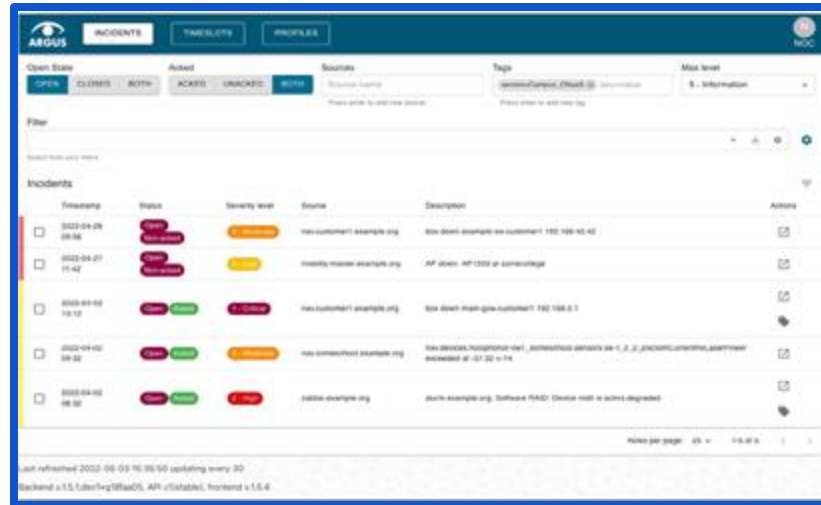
ARGUS INCIDENTS TIMESLOTS PROFILES NOC

Open State
OPEN CLOSED BOTH

Acked
ACKED UNACKED BOTH

Sources
Source name
Press enter to add new source

Tags
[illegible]
Press enter to add new tag

Max level
5 - Information

Filter

Incidents

| | Timestamp | Status | Severity level | Source | Description | Actions |
|---|---|---|---|---|---|---|
| | 2022-04-28 09:56 | Open Not acked | 3 - Moderate | nav.customer1.example.org | box down example-sw.customer1 192.168.42.42 | |
| | 2022-04-27 11:42 | Open Not acked | 4 - Low | mobility-master.example.org | AP down: AP1303 at somecollege | |
| | 2022-01-10 13:12 | Open Acked | 1 - Critical | nav.customer1.example.org | box down main-gsw.customer1 192.168.0.1 | |
| | 2022-04-02 09:32 | Open Acked | 3 - Moderate | nav.someschool.example.org | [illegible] exceeded at -37.32 < 14 | |
| | 2022-04-02 08:32 | Open Acked | 2 - High | zabbix.example.org | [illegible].example.org: Software RAID: Device md0 is active,degraded | |

Rows per page: 25 1-5 of 5

Last refreshed 2022-06-03 16:36:50 updating every 30

Backend v.1.5.1.dev1+g18faa05, API v1(stable), frontend v.1.5.4